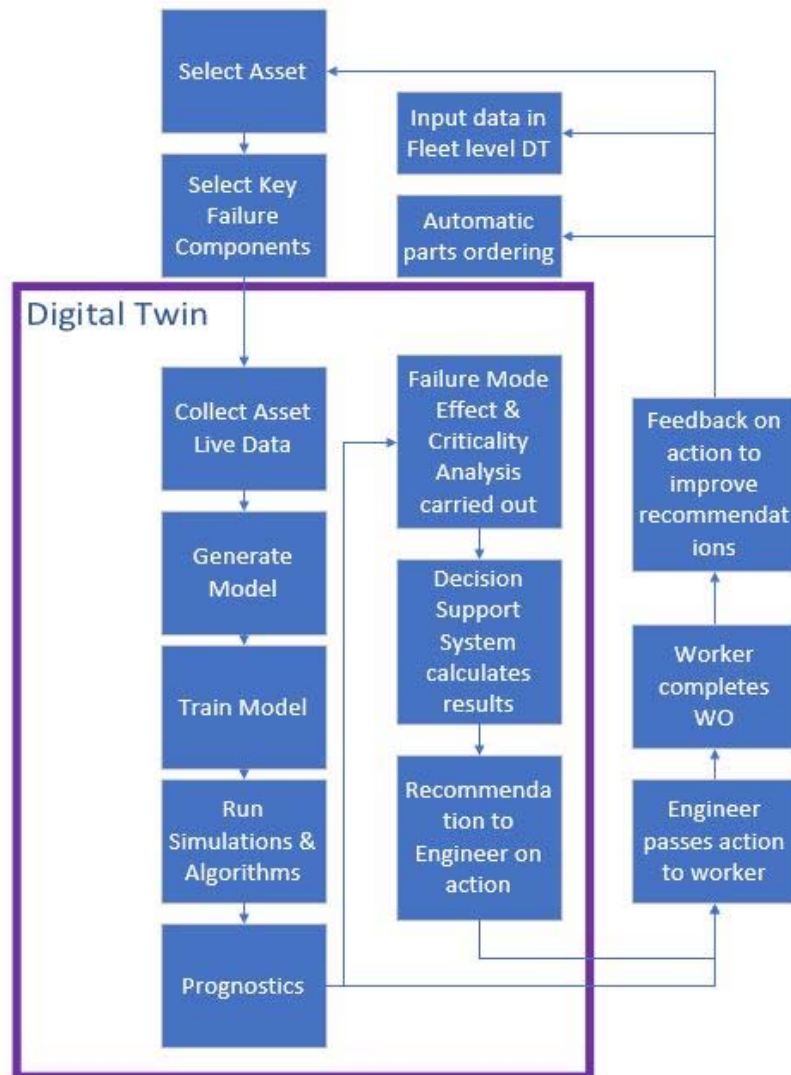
Select Asset

Input data in Fleet level DT

Select Key Failure Components

Automatic parts ordering

Digital Twin

Collect Asset Live Data

Generate Model

Train Model

Run Simulations & Algorithms

Prognostics

Failure Mode Effect & Criticality Analysis carried out

Decision Support System calculates results

Recommendation to Engineer on action

Feedback on action to improve recommendations

Worker completes WO

Engineer passes action to worker